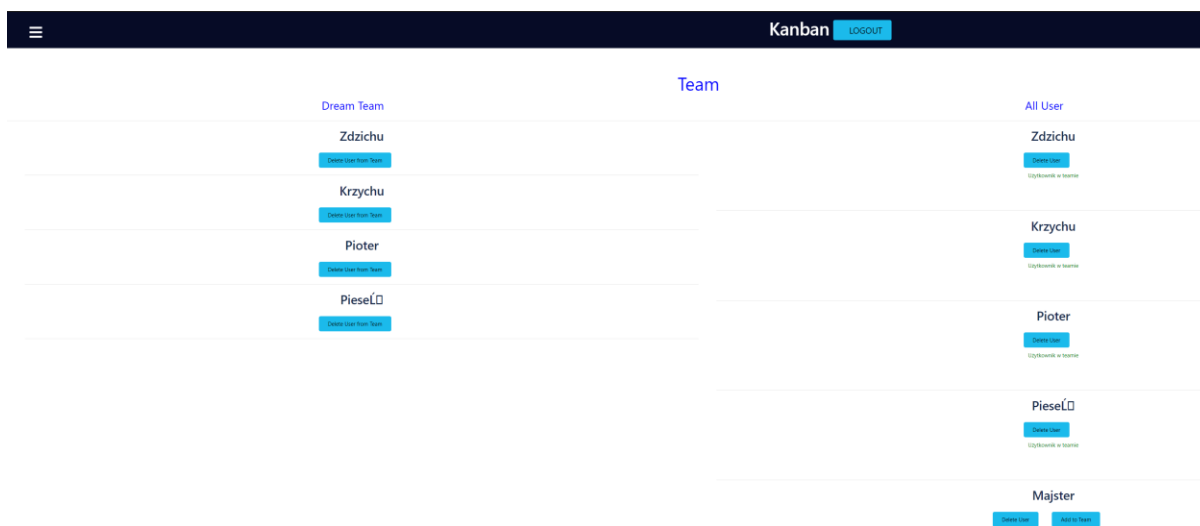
Kanban LOGOUT

Team

Dream Team

Zdzichu
Delete User from Team

Krzychu
Delete User from Team

Pioter
Delete User from Team

PieseĹ
Delete User from Team

All User

Zdzichu
Delete User
Użytkownik w teamie

Krzychu
Delete User
Użytkownik w teamie

Pioter
Delete User
Użytkownik w teamie

PieseĹ
Delete User
Użytkownik w teamie

Majster
Delete User Add to Team